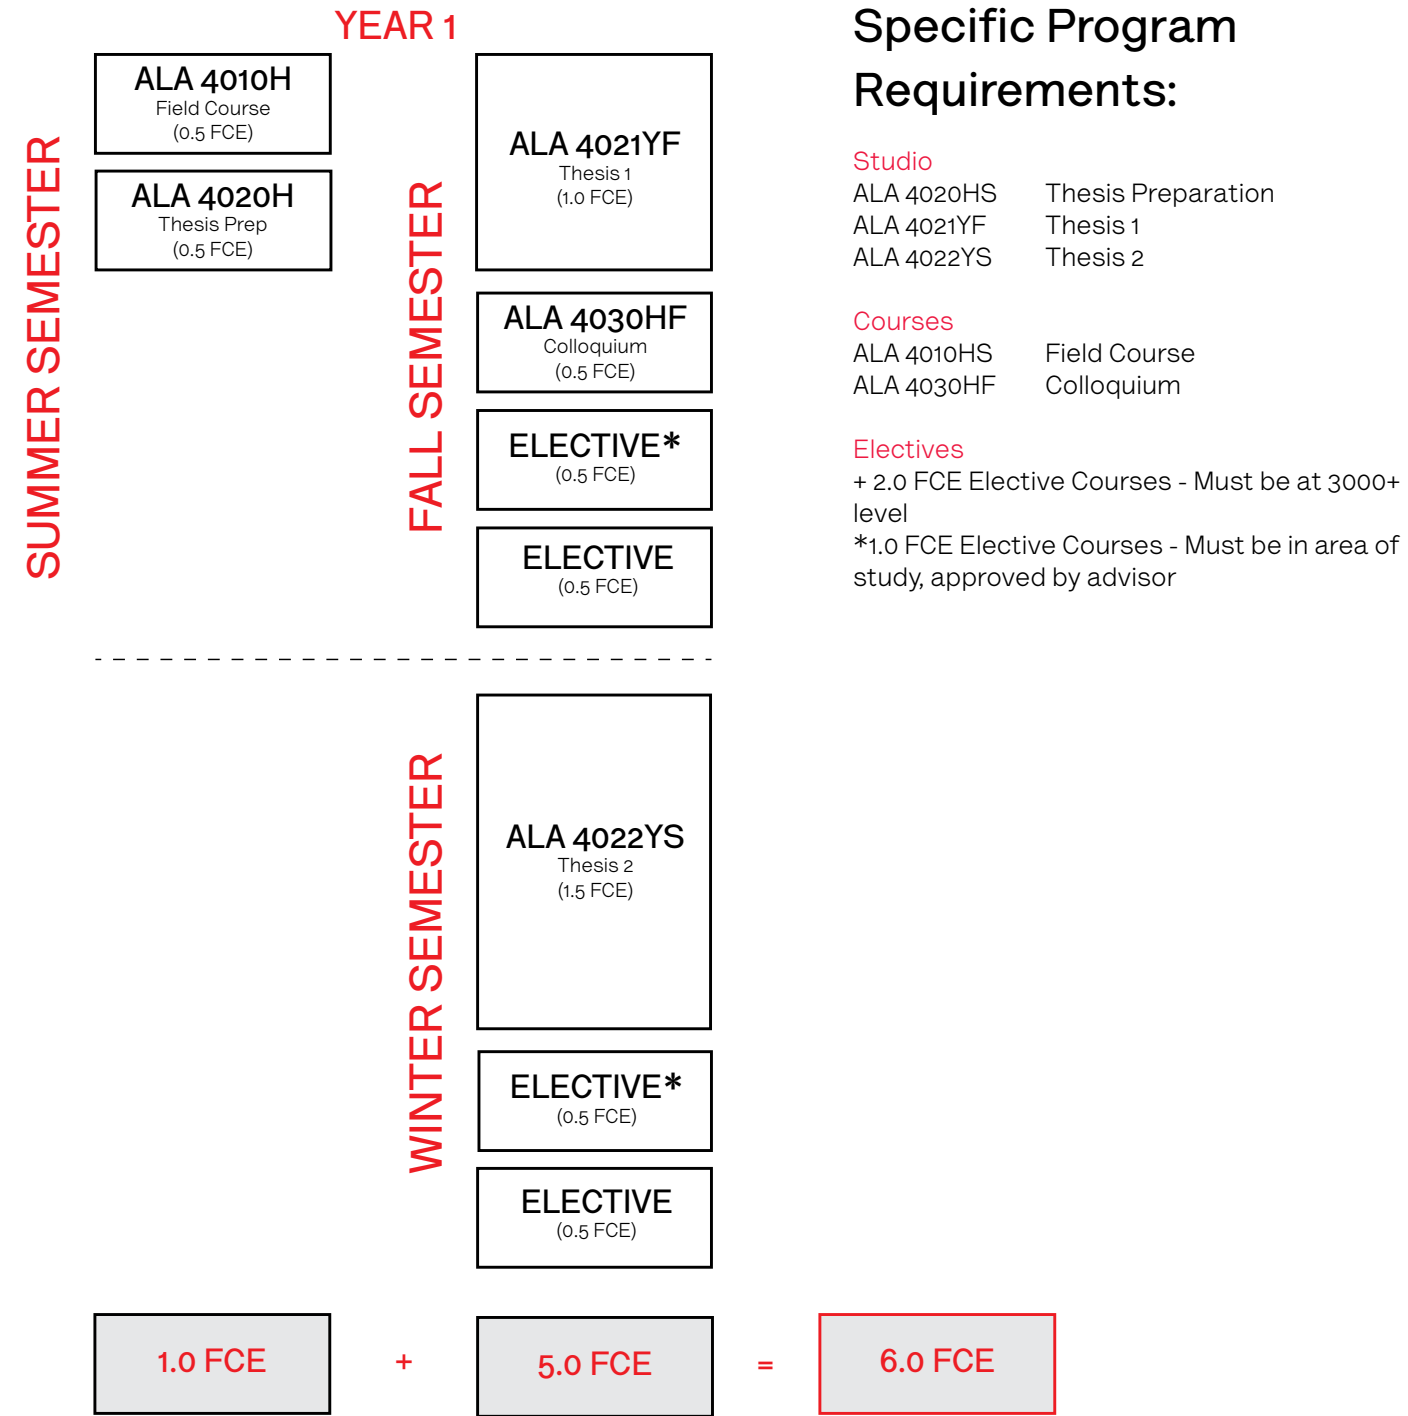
YEAR 1

SUMMER SEMESTER

ALA 4010H
Field Course
(0.5 FCE)

ALA 4020H
Thesis Prep
(0.5 FCE)

FALL SEMESTER

ALA 4021YF
Thesis 1
(1.0 FCE)

ALA 4030HF
Colloquium
(0.5 FCE)

ELECTIVE*
(0.5 FCE)

ELECTIVE
(0.5 FCE)

WINTER SEMESTER

ALA 4022YS
Thesis 2
(1.5 FCE)

ELECTIVE*
(0.5 FCE)

ELECTIVE
(0.5 FCE)

1.0 FCE + 5.0 FCE = 6.0 FCE

Specific Program Requirements:

Studio
ALA 4020HS Thesis Preparation
ALA 4021YF Thesis 1
ALA 4022YS Thesis 2

Courses
ALA 4010HS Field Course
ALA 4030HF Colloquium

Electives
+ 2.0 FCE Elective Courses - Must be at 3000+ level
*1.0 FCE Elective Courses - Must be in area of study, approved by advisor